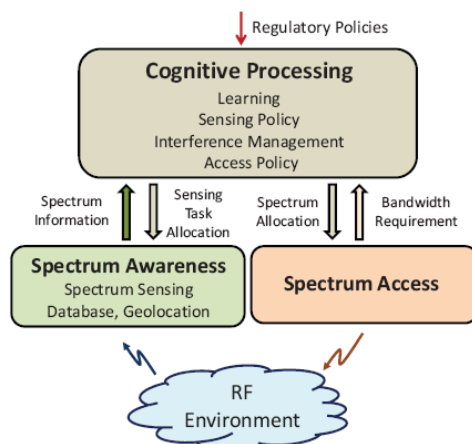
Regulatory Policies

Cognitive Processing
Learning
Sensing Policy
Interference Management
Access Policy

Spectrum Information

Sensing Task Allocation

Spectrum Allocation

Bandwidth Requirement

Spectrum Awareness
Spectrum Sensing
Database, Geolocation

Spectrum Access

RF Environment